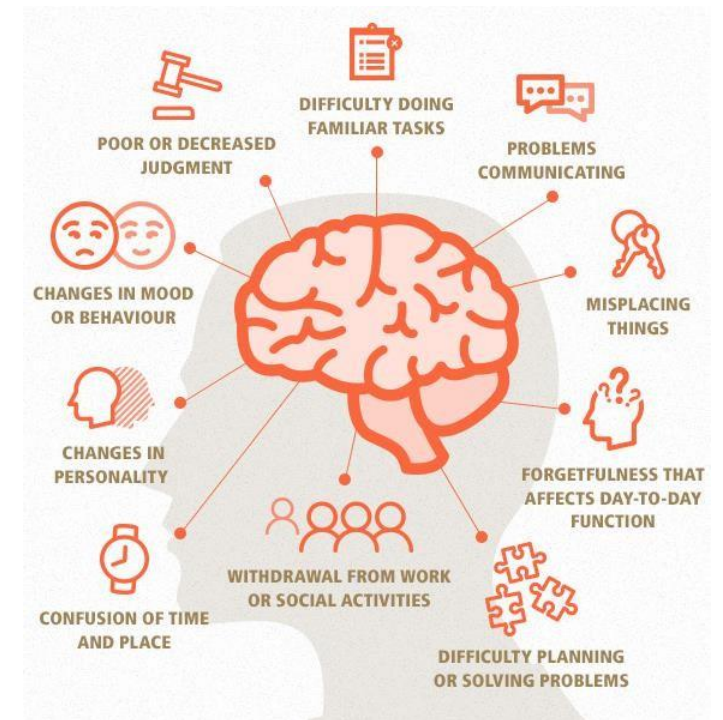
DIFFICULTY DOING FAMILIAR TASKS

POOR OR DECREASED JUDGMENT

PROBLEMS COMMUNICATING

CHANGES IN MOOD OR BEHAVIOUR

MISPLACING THINGS

CHANGES IN PERSONALITY

FORGETFULNESS THAT AFFECTS DAY-TO-DAY FUNCTION

WITHDRAWAL FROM WORK OR SOCIAL ACTIVITIES

CONFUSION OF TIME AND PLACE

DIFFICULTY PLANNING OR SOLVING PROBLEMS